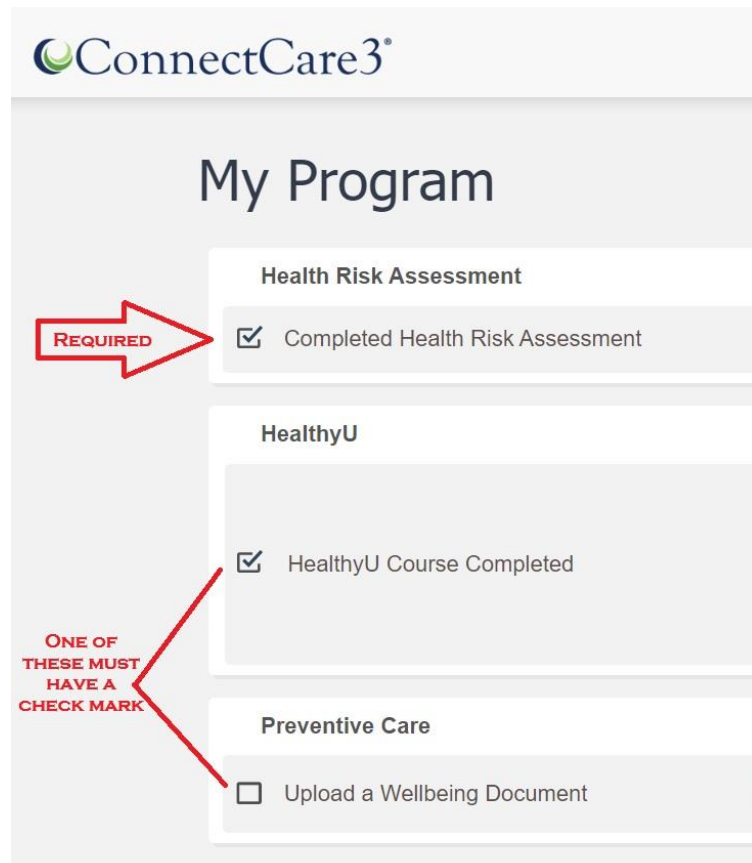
ConnectCare3®

My Program

Health Risk Assessment

Required

Completed Health Risk Assessment

HealthyU

HealthyU Course Completed

One of these must have a check mark

Preventive Care

Upload a Wellbeing Document